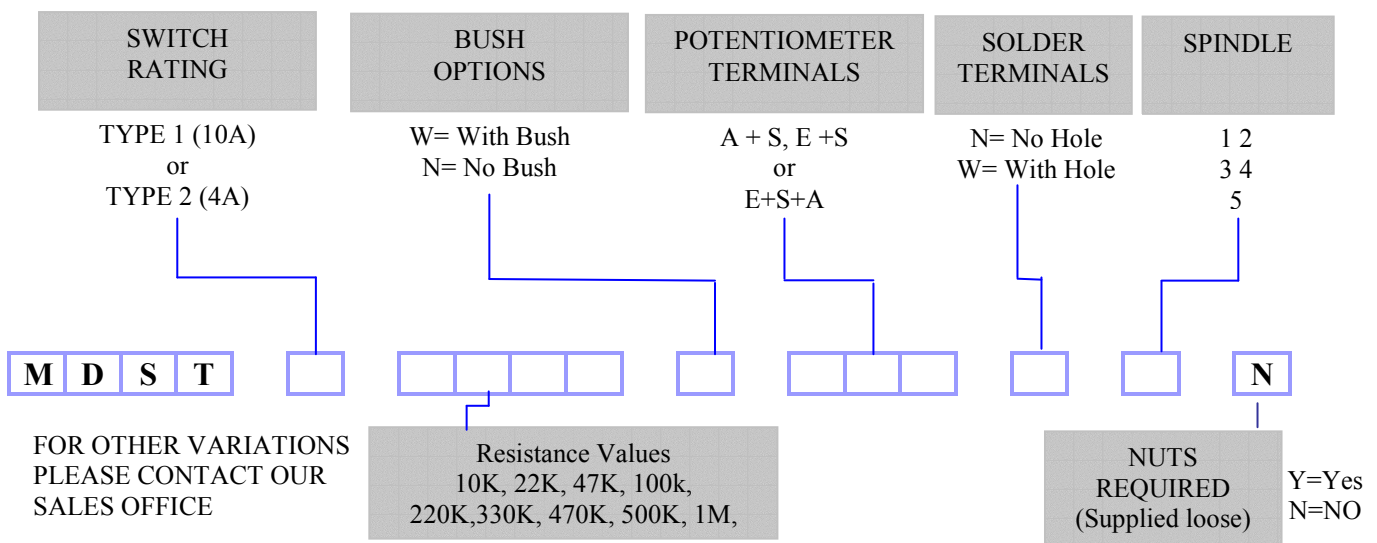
SWITCH RATING

BUSH OPTIONS

POTENTIOMETER TERMINALS

SOLDER TERMINALS

SPINDLE

TYPE 1 (10A)
or
TYPE 2 (4A)

W= With Bush
N= No Bush

A + S, E +S
or
E+S+A

N= No Hole
W= With Hole

1 2
3 4
5

M D S T

N

FOR OTHER VARIATIONS PLEASE CONTACT OUR SALES OFFICE

Resistance Values
10K, 22K, 47K, 100k,
220K,330K, 470K, 500K, 1M,

NUTS REQUIRED (Supplied loose)

Y=Yes
N=NO